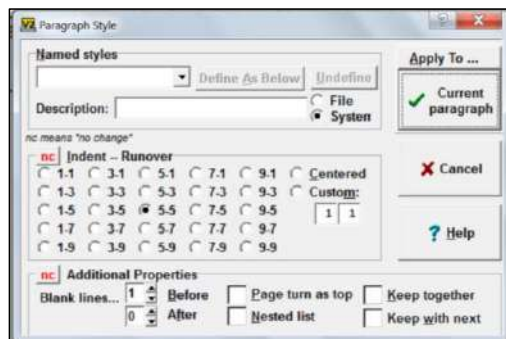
Paragraph Style

Named styles

Define As Below Undefine

Description:

File
System

Apply To ...

Current paragraph

nc means "no change"

nc Indent -- Runover

1-1 3-1 5-1 7-1 9-1 Centered
1-3 3-3 5-3 7-3 9-3 Custom:
1-5 3-5 5-5 7-5 9-5
1-7 3-7 5-7 7-7 9-7
1-9 3-9 5-9 7-9 9-9

1 1

Cancel

? Help

nc Additional Properties

Blank lines... 1 Before
0 After

Page turn as top
Nested list
Keep together
Keep with next